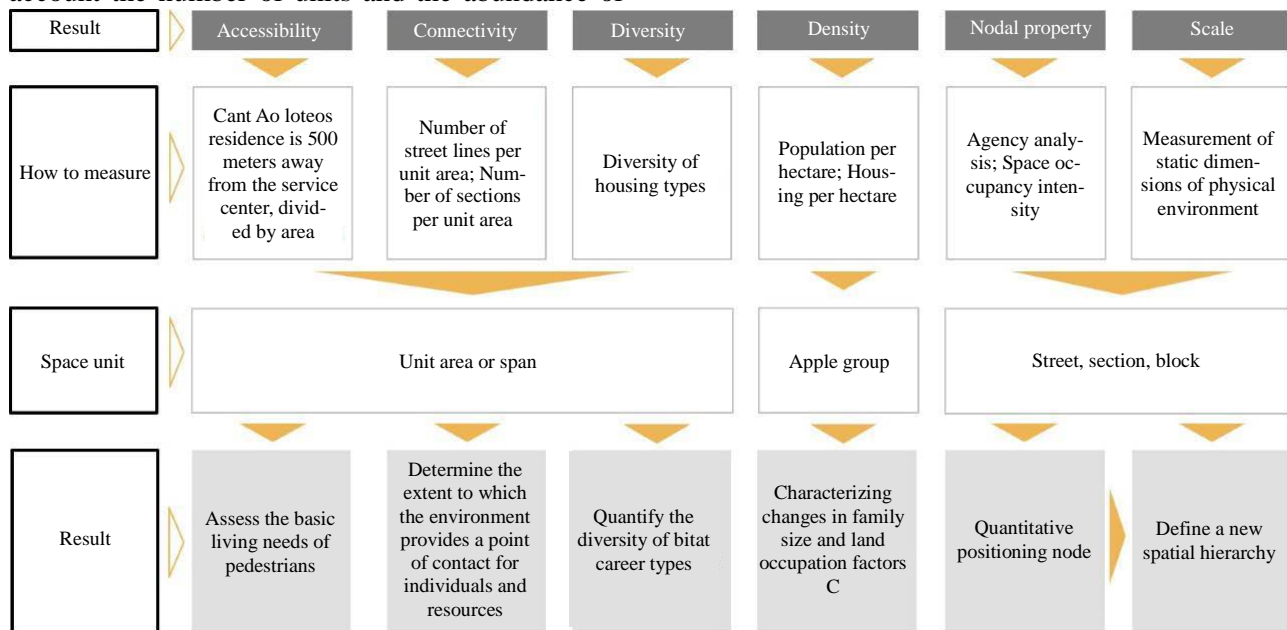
account the number of units and the abundance of

Result

Accessibility

Connectivity

Diversity

Density

Nodal property

Scale

How to measure

Cant Ao loteos residence is 500 meters away from the service center, divided by area

Number of street lines per unit area; Number of sections per unit area

Diversity of housing types

Population per hectare; Housing per hectare

Agency analysis; Space occupancy intensity

Measurement of static dimensions of physical environment

Space unit

Unit area or span

Apple group

Street, section, block

Result

Assess the basic living needs of pedestrians

Determine the extent to which the environment provides a point of contact for individuals and resources

Quantify the diversity of bitat career types

Characterizing changes in family size and land occupation factors C

Quantitative positioning node

Define a new spatial hierarchy